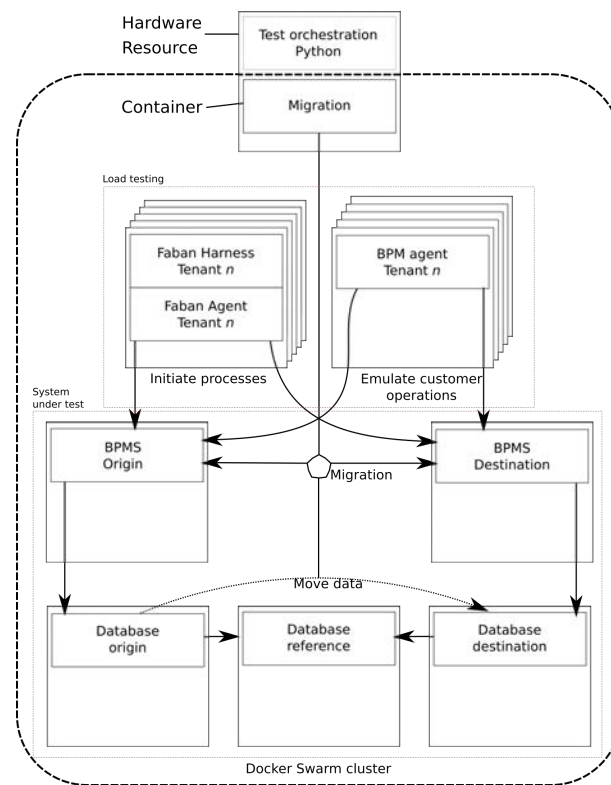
Hardware Resource

Test orchestration Python

Container

Migration

Load testing

Faban Harness Tenant $n$

Faban Agent Tenant $n$

BPM agent Tenant $n$

Initiate processes

Emulate customer operations

System under test

BPMS Origin

Migration

BPMS Destination

Move data

Database origin

Database reference

Database destination

Docker Swarm cluster